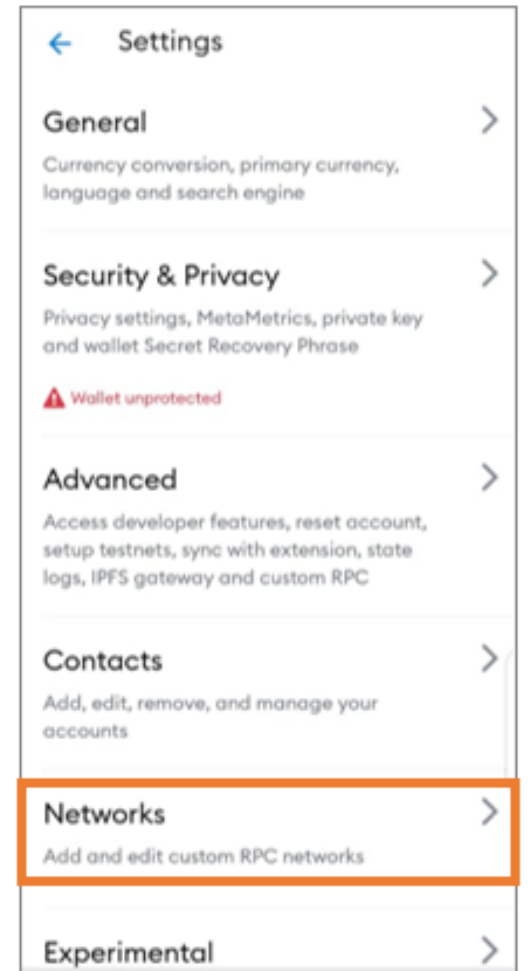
Settings

General

Currency conversion, primary currency, language and search engine

Security & Privacy

Privacy settings, MetaMetrics, private key and wallet Secret Recovery Phrase

Wallet unprotected

Advanced

Access developer features, reset account, setup testnets, sync with extension, state logs, IPFS gateway and custom RPC

Contacts

Add, edit, remove, and manage your accounts

Networks

Add and edit custom RPC networks

Experimental